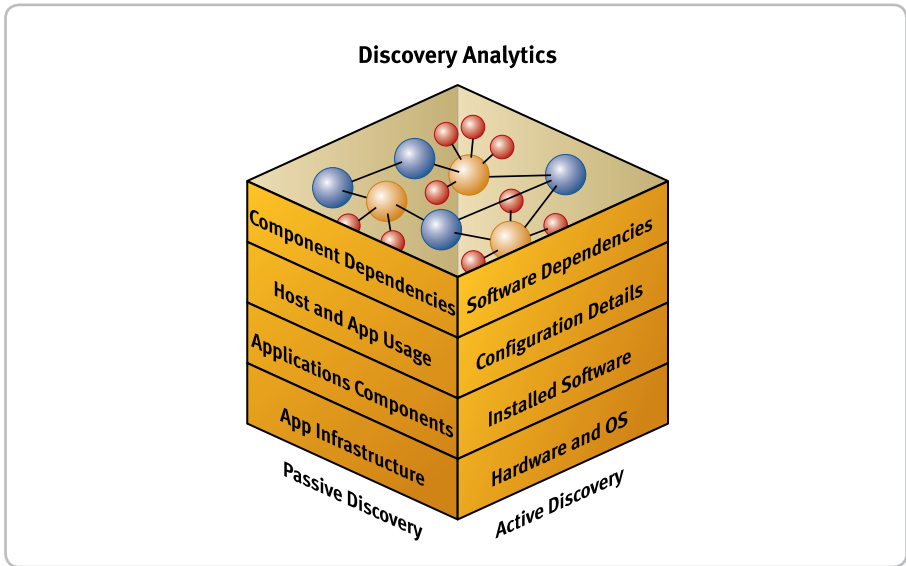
Discovery Analytics

Component Dependencies
Host and App Usage
Applications Components
App Infrastructure

Software Dependencies
Configuration Details
Installed Software
Hardware and OS

Passive Discovery
Active Discovery